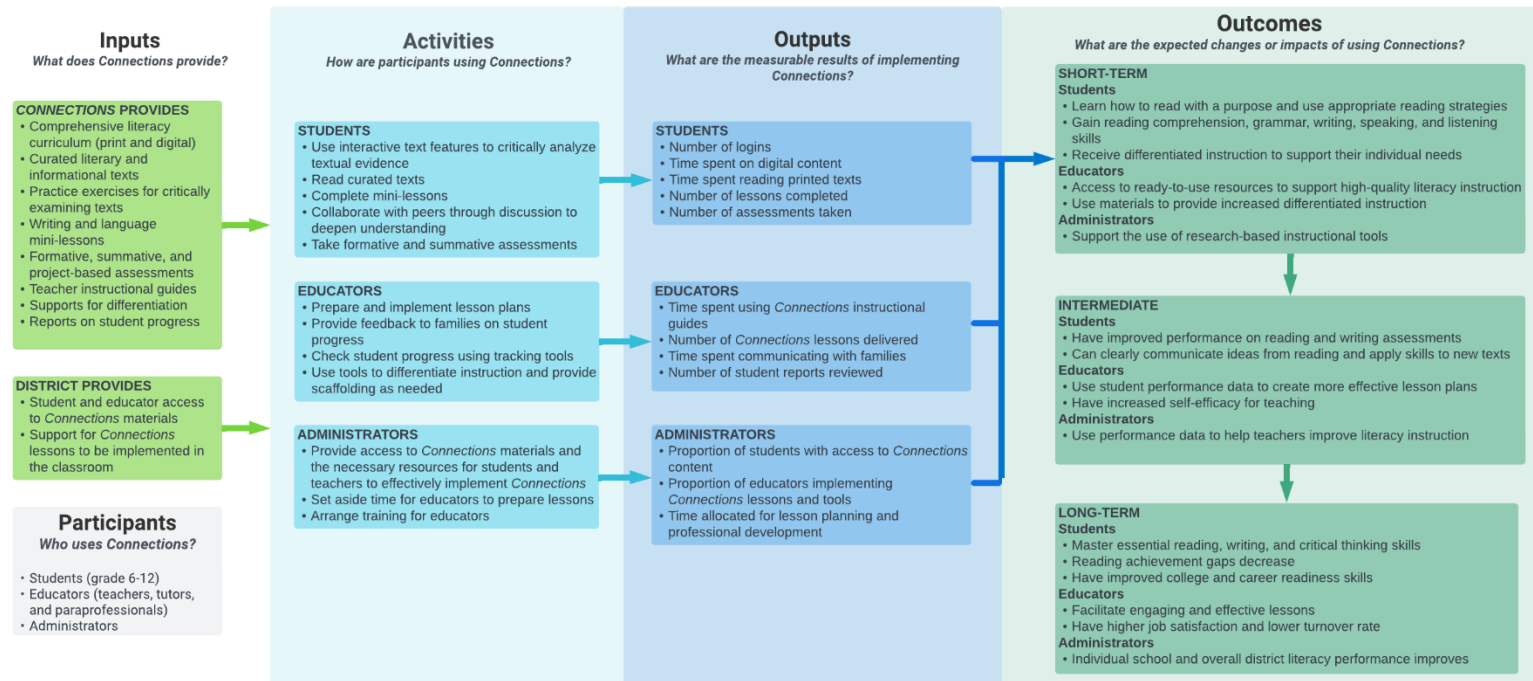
Inputs
What does Connections provide?

CONNECTIONS PROVIDES
• Comprehensive literacy curriculum (print and digital)
• Curated literary and informational texts
• Practice exercises for critically examining texts
• Writing and language mini-lessons
• Formative, summative, and project-based assessments
• Teacher instructional guides
• Supports for differentiation
• Reports on student progress

DISTRICT PROVIDES
• Student and educator access to Connections materials
• Support for Connections lessons to be implemented in the classroom

Participants
Who uses Connections?

• Students (grade 6-12)
• Educators (teachers, tutors, and paraprofessionals)
• Administrators

Activities
How are participants using Connections?

STUDENTS
• Use interactive text features to critically analyze textual evidence
• Read curated texts
• Complete mini-lessons
• Collaborate with peers through discussion to deepen understanding
• Take formative and summative assessments

EDUCATORS
• Prepare and implement lesson plans
• Provide feedback to families on student progress
• Check student progress using tracking tools
• Use tools to differentiate instruction and provide scaffolding as needed

ADMINISTRATORS
• Provide access to Connections materials and the necessary resources for students and teachers to effectively implement Connections
• Set aside time for educators to prepare lessons
• Arrange training for educators

Outputs
What are the measurable results of implementing Connections?

STUDENTS
• Number of logins
• Time spent on digital content
• Time spent reading printed texts
• Number of lessons completed
• Number of assessments taken

EDUCATORS
• Time spent using Connections instructional guides
• Number of Connections lessons delivered
• Time spent communicating with families
• Number of student reports reviewed

ADMINISTRATORS
• Proportion of students with access to Connections content
• Proportion of educators implementing Connections lessons and tools
• Time allocated for lesson planning and professional development

Outcomes
What are the expected changes or impacts of using Connections?

SHORT-TERM
Students
• Learn how to read with a purpose and use appropriate reading strategies
• Gain reading comprehension, grammar, writing, speaking, and listening skills
• Receive differentiated instruction to support their individual needs
Educators
• Access to ready-to-use resources to support high-quality literacy instruction
• Use materials to provide increased differentiated instruction
Administrators
• Support the use of research-based instructional tools

INTERMEDIATE
Students
• Have improved performance on reading and writing assessments
• Can clearly communicate ideas from reading and apply skills to new texts
Educators
• Use student performance data to create more effective lesson plans
• Have increased self-efficacy for teaching
Administrators
• Use performance data to help teachers improve literacy instruction

LONG-TERM
Students
• Master essential reading, writing, and critical thinking skills
• Reading achievement gaps decrease
• Have improved college and career readiness skills
Educators
• Facilitate engaging and effective lessons
• Have higher job satisfaction and lower turnover rate
Administrators
• Individual school and overall district literacy performance improves